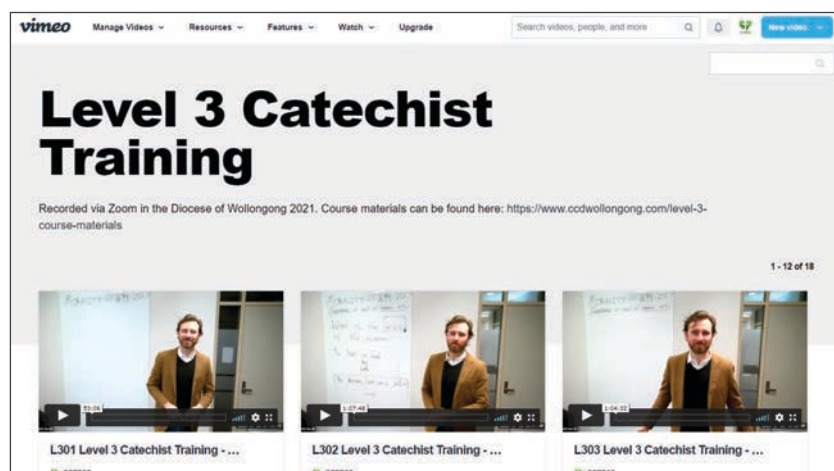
vimeo Manage Videos Resources Features Watch Upgrade Search videos, people, and more New video

# Level 3 Catechist Training

Recorded via Zoom in the Diocese of Wollongong 2021. Course materials can be found here: https://www.ccdwollongong.com/level-3-course-materials

1 - 12 of 18

53:06

L301 Level 3 Catechist Training - ...

1:07:48

L302 Level 3 Catechist Training - ...

1:04:22

L303 Level 3 Catechist Training - ...